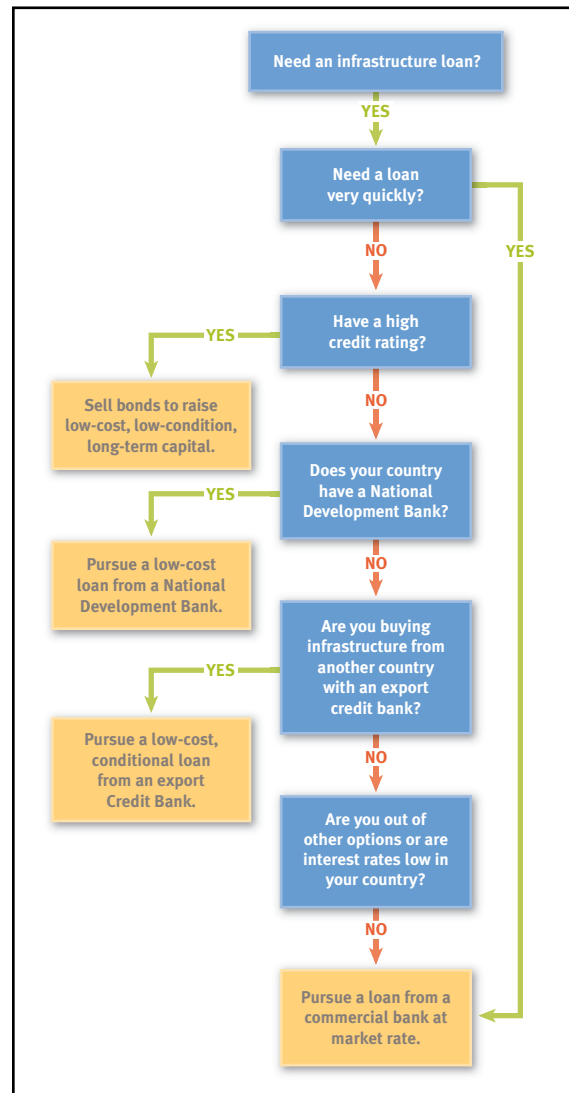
Need an infrastructure loan?

YES

Need a loan very quickly?

YES

NO

Have a high credit rating?

YES

Sell bonds to raise low-cost, low-condition, long-term capital.

NO

Does your country have a National Development Bank?

YES

Pursue a low-cost loan from a National Development Bank.

NO

Are you buying infrastructure from another country with an export credit bank?

YES

Pursue a low-cost, conditional loan from an export Credit Bank.

NO

Are you out of other options or are interest rates low in your country?

NO

Pursue a loan from a commercial bank at market rate.